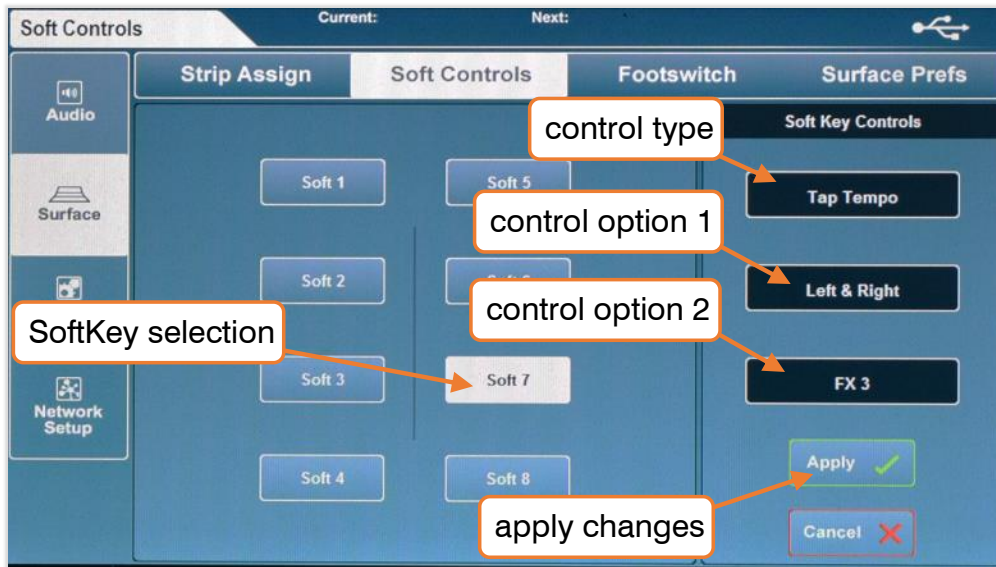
Soft Controls
Current:
Next:

Audio
Surface
Network Setup

Strip Assign
Soft Controls
Footswitch
Surface Prefs

Soft 1
Soft 5
Soft 2
Soft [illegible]
Soft 3
Soft 7
Soft 4
Soft 8

Soft Key Controls
Tap Tempo
Left & Right
FX 3
Apply
Cancel

control type
control option 1
control option 2
SoftKey selection
apply changes